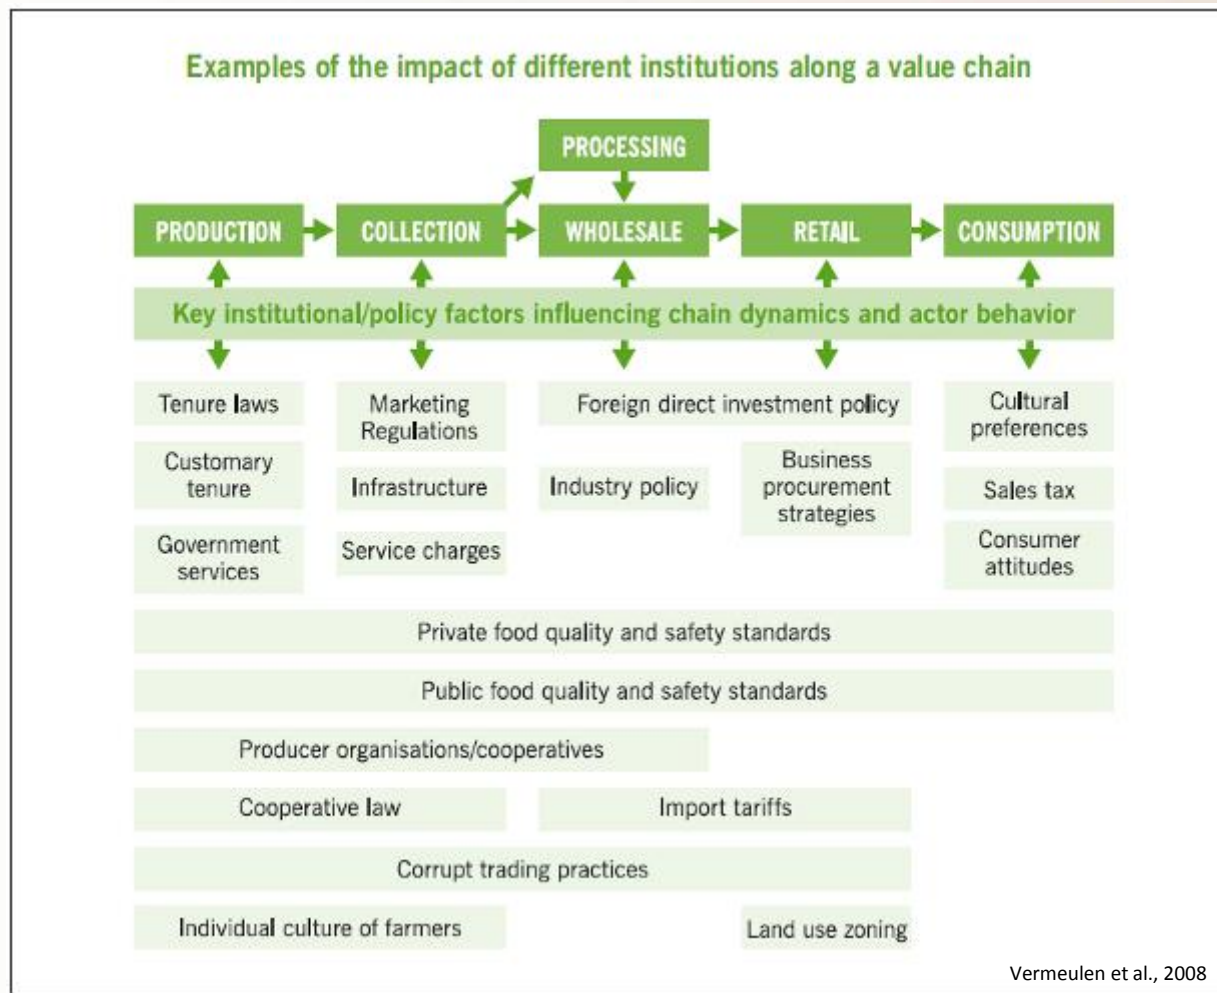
Examples of the impact of different institutions along a value chain

PROCESSING

PRODUCTION

COLLECTION

WHOLESALE

RETAIL

CONSUMPTION

Key institutional/policy factors influencing chain dynamics and actor behavior

Tenure laws

Customary tenure

Government services

Marketing Regulations

Infrastructure

Service charges

Foreign direct investment policy

Industry policy

Business procurement strategies

Cultural preferences

Sales tax

Consumer attitudes

Private food quality and safety standards

Public food quality and safety standards

Producer organisations/cooperatives

Cooperative law

Import tariffs

Corrupt trading practices

Individual culture of farmers

Land use zoning

Vermeulen et al., 2008